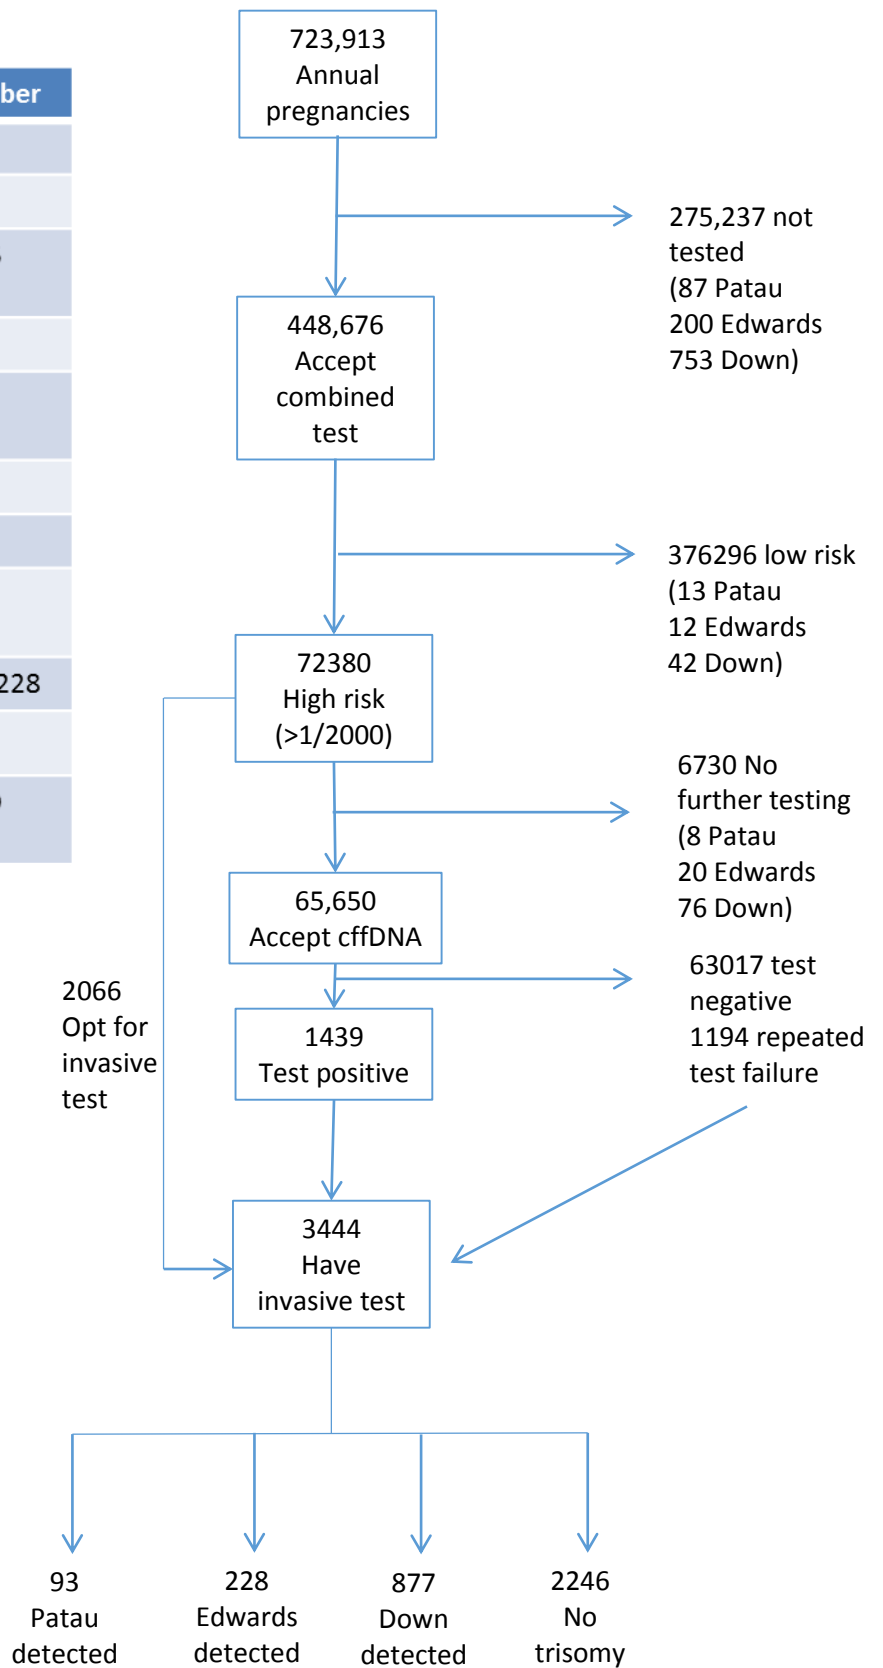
ber

228

723,913
Annual
pregnancies

275,237 not tested
(87 Patau
200 Edwards
753 Down)

448,676
Accept
combined
test

376296 low risk
(13 Patau
12 Edwards
42 Down)

72380
High risk
(>1/2000)

6730 No further testing
(8 Patau
20 Edwards
76 Down)

65,650
Accept cffDNA

63017 test negative
1194 repeated test failure

2066
Opt for
invasive
test

1439
Test positive

3444
Have
invasive test

93
Patau
detected

228
Edwards
detected

877
Down
detected

2246
No
trisomy